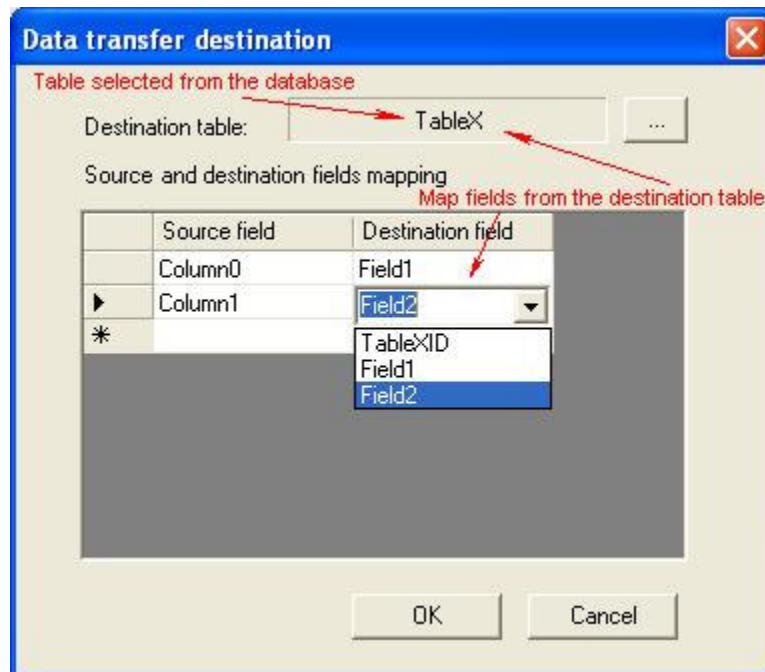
Data transfer destination

Table selected from the database

Destination table: TableX ...

Source and destination fields mapping

Map fields from the destination table

| | Source field | Destination field |
|---|---|---|
| | Column0 | Field1 |
| ▸ | Column1 | Field2 |
| * | | |

TableXID
Field1
Field2

OK Cancel